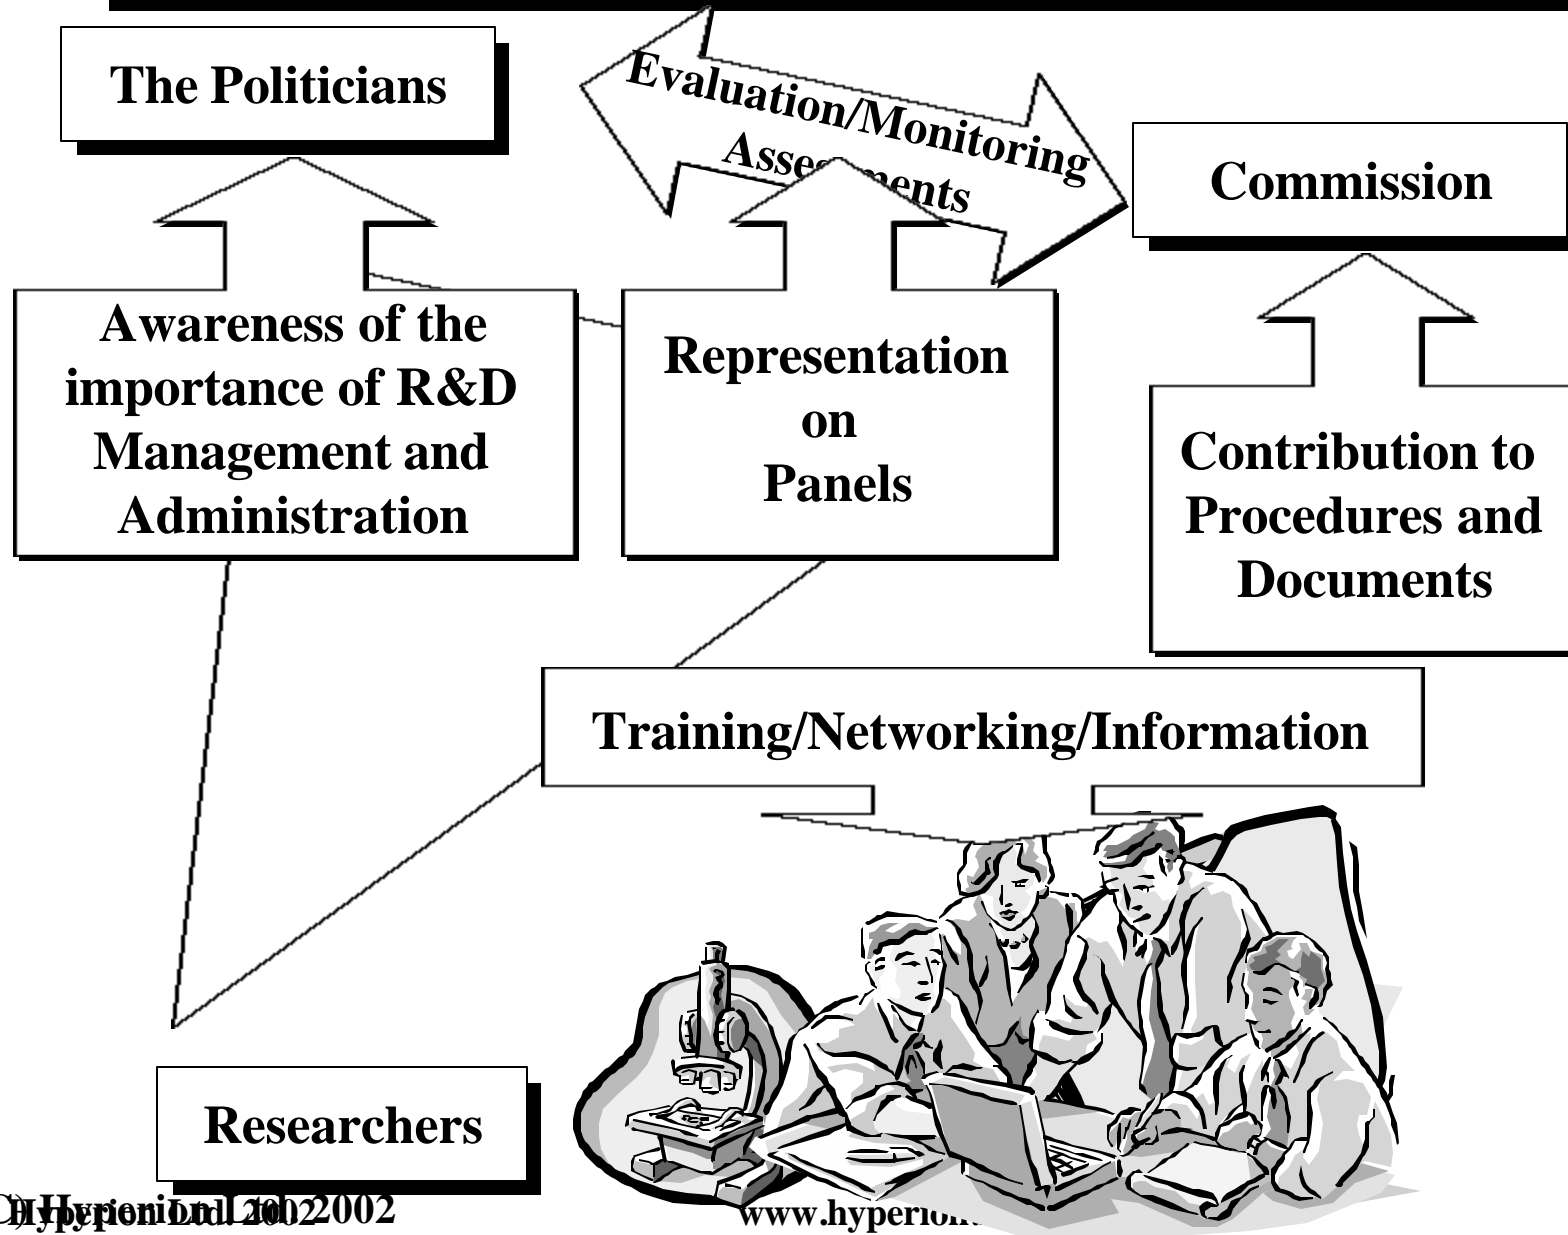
The Politicians

Evaluation/Monitoring Assessments

Commission

Awareness of the importance of R&D Management and Administration

Representation on Panels

Contribution to Procedures and Documents

Training/Networking/Information

Researchers

© Hyperion Ltd. 2002

www.hyperion.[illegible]